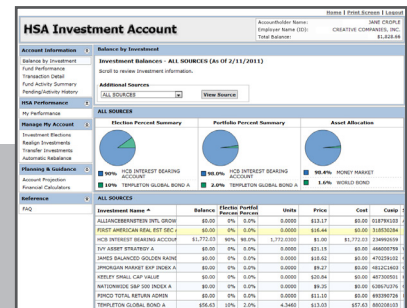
Home | Print Screen | Logout

HSA Investment Account

AccountHolder Name: JANE CROPLE
Employer Name (ID): CREATIVE COMPANIES, INC.
Total Balance: $1,628.88

Account Information
Balance by Investment
Fund Performance
Transaction Detail
Fund Activity Summary
Pending/Activity History

HSA Performance
My Performance

Manage My Account
Investment Elections
Realign Investments
Transfer Investments
Automatic Rebalance

Planning & Guidance
Account Projection
Financial Calculators

Reference
FAQ

Balance by Investment

Investment Balances - ALL SOURCES (As Of 2/11/2011)
Scroll to review investment information.

Additional Sources
ALL SOURCES
View Source

ALL SOURCES

Election Percent Summary
Portfolio Percent Summary
Asset Allocation

90% HCB INTEREST BEARING ACCOUNT
10% TEMPLETON GLOBAL BOND A

98.0% HCB INTEREST BEARING ACCOUNT
2.0% TEMPLETON GLOBAL BOND A

98.4% MONEY MARKET
1.6% WORLD BOND

ALL SOURCES

| Investment Name | Balance | Electio Percen | Portfol Percen | Units | Price | Cost | Cusip |
|---|---|---|---|---|---|---|---|
| ALLIANCEBERNSTEIN INTL GROW | $0.00 | 0% | 0.0% | 0.0000 | $13.17 | $0.00 | 018784103 |
| FIRST AMERICAN REAL EST SEC | $0.00 | 0% | 0.0% | 0.0000 | $16.44 | $0.00 | 318530284 |
| HCB INTEREST BEARING ACCOUNT | $1,772.03 | 90% | 98.0% | 1,772.0300 | $1.00 | $1,772.03 | 234992659 |
| IVY ASSET STRATEGY A | $0.00 | 0% | 0.0% | 0.0000 | $21.15 | $0.00 | 466000759 |
| JAMES BALANCED GOLDEN RAINE | $0.00 | 0% | 0.0% | 0.0000 | $19.62 | $0.00 | 470259102 |
| JPMORGAN MARKET EXP INDEX A | $0.00 | 0% | 0.0% | 0.0000 | $9.27 | $0.00 | 4812C1603 |
| KEELEY SMALL CAP VALUE | $0.00 | 0% | 0.0% | 0.0000 | $26.94 | $0.00 | 487300501 |
| NATIONWIDE S&P 500 INDEX A | $0.00 | 0% | 0.0% | 0.0000 | $9.35 | $0.00 | 63867U376 |
| PIMCO TOTAL RETURN ADMIN | $0.00 | 0% | 0.0% | 0.0000 | $11.10 | $0.00 | 693390726 |
| TEMPLETON GLOBAL BOND A | $56.85 | 10% | 2.0% | 4.3465 | $13.03 | $57.63 | 880208103 |